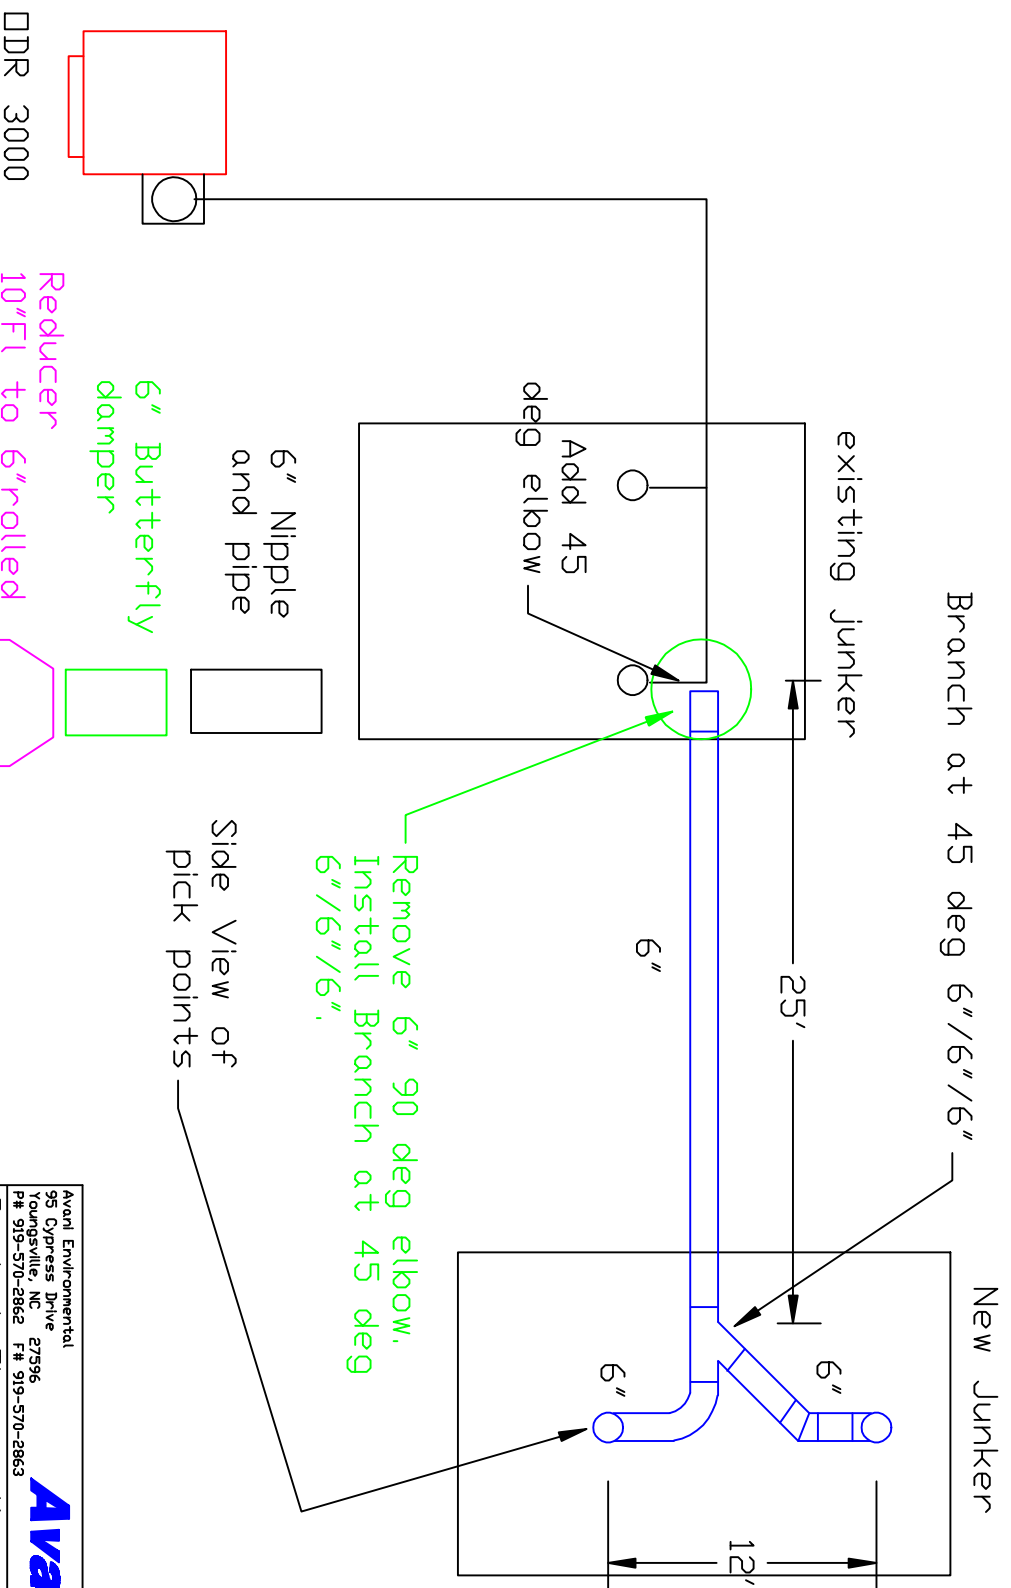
DDR 3000

Reducer
10"Fl to 6"rolled

6" Butterfly
damper

6" Nipple
and pipe

Add 45
deg elbow

existing junker

Branch at 45 deg 6"/6"/6"

Remove 6" 90 deg elbow.
Install Branch at 45 deg
6"/6"/6".

Side View of
pick points

6"

25'

New Junker

6"

6"

12'

Avanl Environmental
95 Cypress Drive
Youngsville, NC 27596
P# 919-570-2862 F# 919-570-2863

Ava